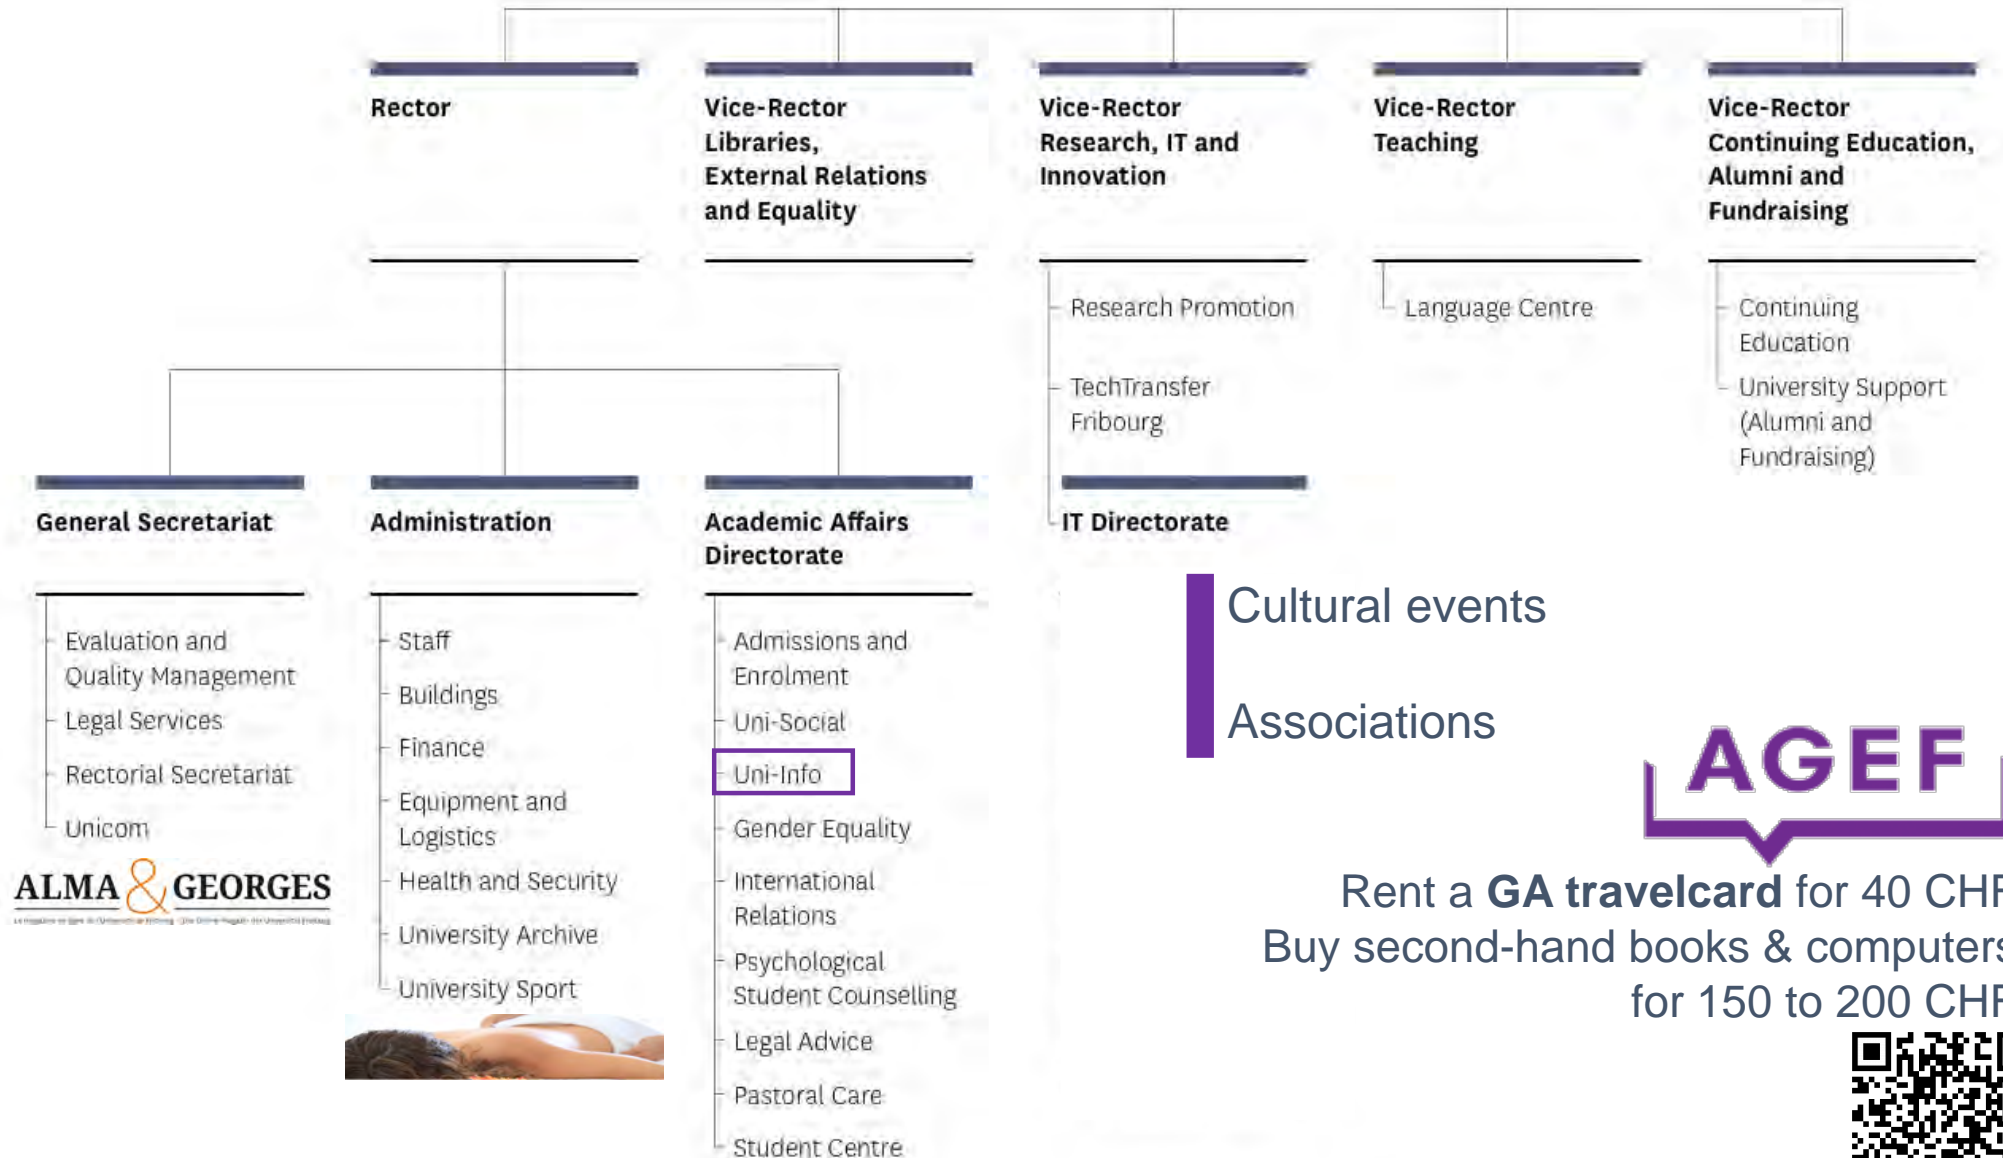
Rector

Vice-Rector Libraries, External Relations and Equality

Vice-Rector Research, IT and Innovation

Research Promotion

TechTransfer Fribourg

IT Directorate

Vice-Rector Teaching

Language Centre

Vice-Rector Continuing Education, Alumni and Fundraising

Continuing Education

University Support (Alumni and Fundraising)

General Secretariat

Evaluation and Quality Management

Legal Services

Rectorial Secretariat

Unicom

ALMA & GEORGES

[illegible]

Administration

Staff

Buildings

Finance

Equipment and Logistics

Health and Security

University Archive

University Sport

Academic Affairs Directorate

Admissions and Enrolment

Uni-Social

Uni-Info

Gender Equality

International Relations

Psychological Student Counselling

Legal Advice

Pastoral Care

Student Centre

Cultural events

Associations

AGEF

Rent a **GA travelcard** for 40 CHF

Buy second-hand books & computers for 150 to 200 CHF